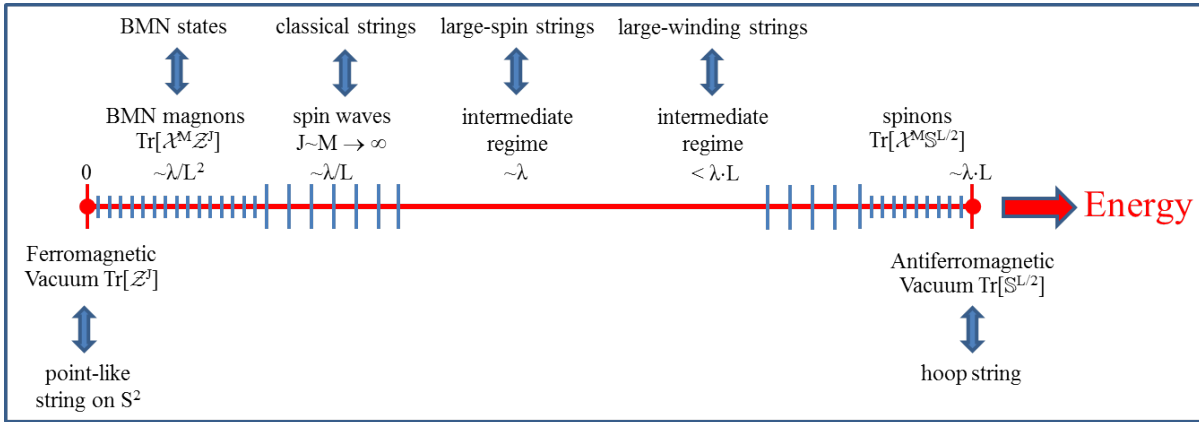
BMN states

classical strings

large-spin strings

large-winding strings

BMN magnons $\mathrm{Tr}[\mathcal{X}^M\mathcal{Z}^J]$

spin waves $J \sim M \to \infty$

intermediate regime

intermediate regime

spinons $\mathrm{Tr}[\mathcal{X}^M\mathbb{S}^{L/2}]$

0

$\sim\lambda/L^2$

$\sim\lambda/L$

$\sim\lambda$

$< \lambda \cdot L$

$\sim\lambda \cdot L$

Energy

Ferromagnetic Vacuum $\mathrm{Tr}[\mathcal{Z}^J]$

Antiferromagnetic Vacuum $\mathrm{Tr}[\mathbb{S}^{L/2}]$

point-like string on $S^2$

hoop string